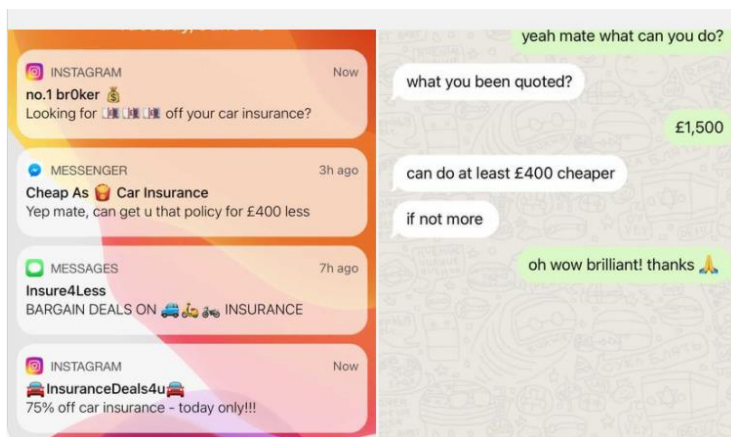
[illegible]

INSTAGRAM
Now
no.1 br0ker 💰
Looking for 💷💷💷 off your car insurance?

MESSENGER
3h ago
Cheap As 🍟 Car Insurance
Yep mate, can get u that policy for £400 less

MESSAGES
7h ago
Insure4Less
BARGAIN DEALS ON 🚙🛵🏍 INSURANCE

INSTAGRAM
Now
🚘InsuranceDeals4u🚘
75% off car insurance - today only!!!

yeah mate what can you do?

what you been quoted?

£1,500

can do at least £400 cheaper

if not more

oh wow brilliant! thanks 🙏